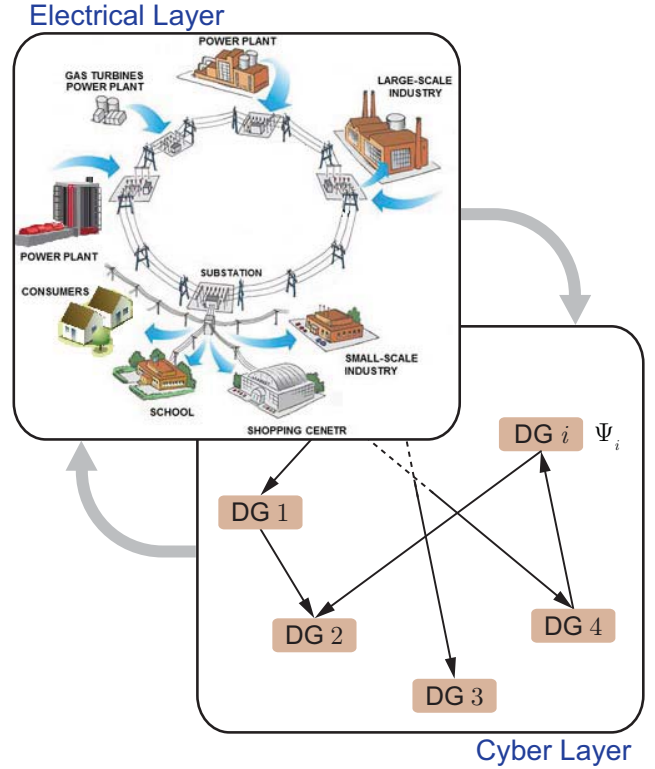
Electrical Layer

POWER PLANT

GAS TURBINES POWER PLANT

LARGE-SCALE INDUSTRY

POWER PLANT

SUBSTATION

CONSUMERS

SMALL-SCALE INDUSTRY

SCHOOL

SHOPPING CENETR

DG $i$ $\Psi_i$

DG 1

DG 2

DG 4

DG 3

Cyber Layer